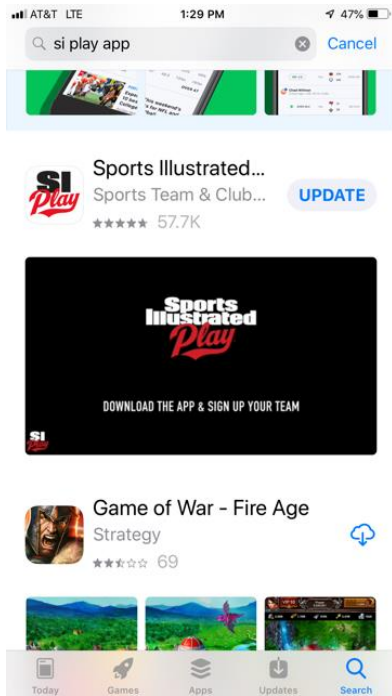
AT&T LTE 1:29 PM 47%

si play app

Cancel

Sports Illustrated...
Sports Team & Club...
57.7K
UPDATE

SI Play

Sports Illustrated Play

DOWNLOAD THE APP & SIGN UP YOUR TEAM

SI Play

Game of War - Fire Age
Strategy
69

Today Games Apps Updates Search